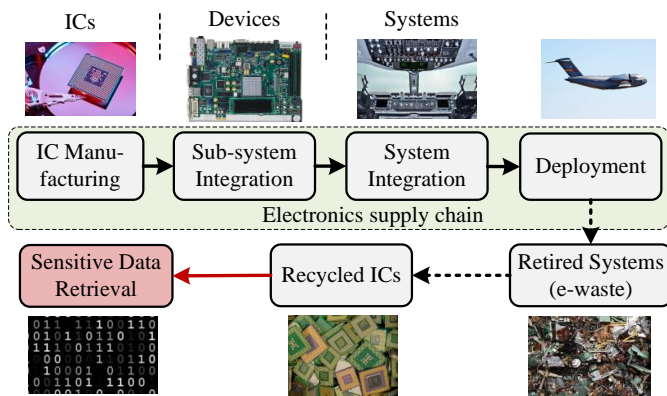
ICs

Devices

Systems

IC Manufacturing

Sub-system Integration

System Integration

Deployment

Electronics supply chain

Sensitive Data Retrieval

Recycled ICs

Retired Systems (e-waste)

0111100110
0101101101
1110011001
0001100110
1000101100
0011011100